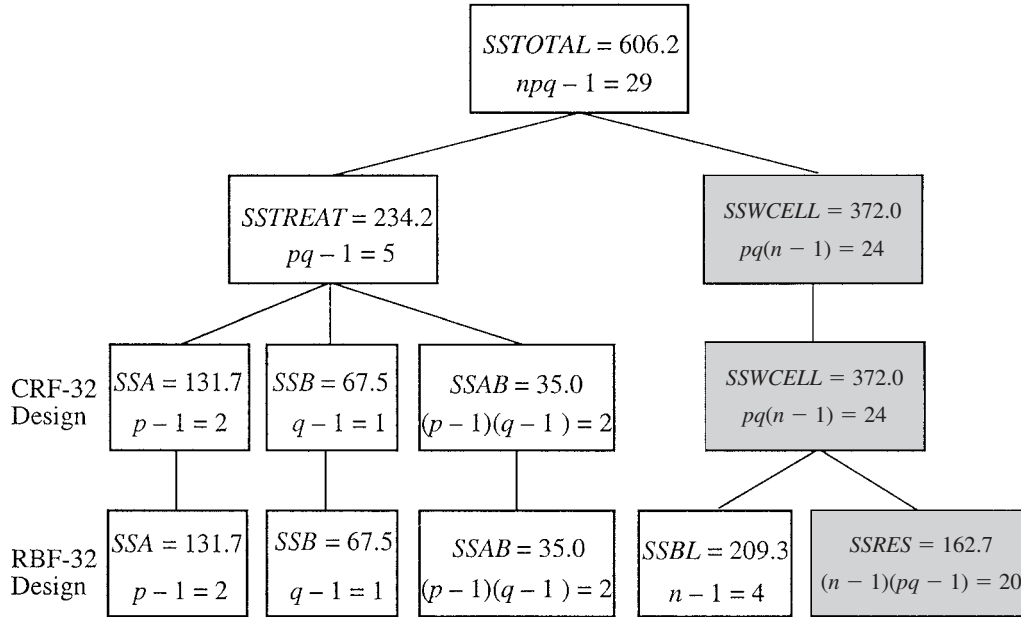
$SSTOTAL = 606.2$
$npq - 1 = 29$

$SSTREAT = 234.2$
$pq - 1 = 5$

$SSWCELL = 372.0$
$pq(n - 1) = 24$

CRF-32 Design

$SSA = 131.7$
$p - 1 = 2$

$SSB = 67.5$
$q - 1 = 1$

$SSAB = 35.0$
$(p - 1)(q - 1) = 2$

$SSWCELL = 372.0$
$pq(n - 1) = 24$

RBF-32 Design

$SSA = 131.7$
$p - 1 = 2$

$SSB = 67.5$
$q - 1 = 1$

$SSAB = 35.0$
$(p - 1)(q - 1) = 2$

$SSBL = 209.3$
$n - 1 = 4$

$SSRES = 162.7$
$(n - 1)(pq - 1) = 20$